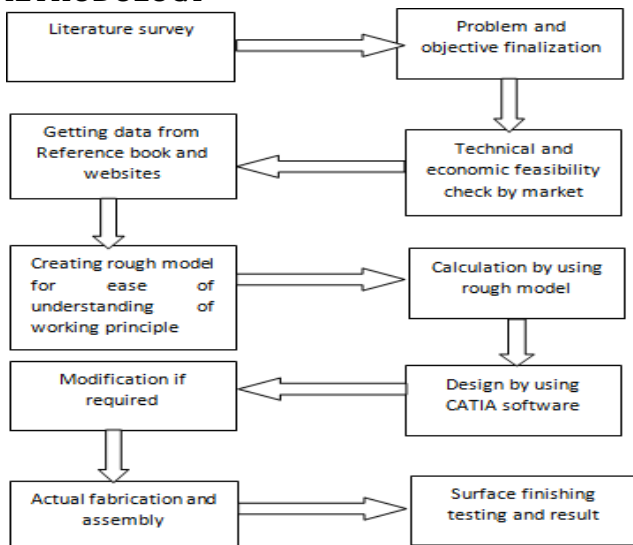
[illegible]

Literature survey

Problem and objective finalization

Technical and economic feasibility check by market

Getting data from Reference book and websites

Creating rough model for ease of understanding of working principle

Calculation by using rough model

Design by using CATIA software

Modification if required

Actual fabrication and assembly

Surface finishing testing and result